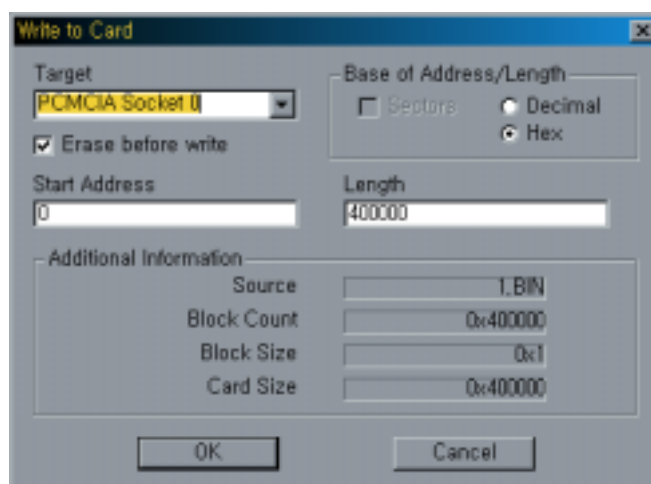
Write to Card

Target
PCMCIA Socket 0

Erase before write

Base of Address/Length
Sectors
Decimal
Hex

Start Address
0

Length
400000

Additional Information
Source 1.BIN
Block Count 0x400000
Block Size 0x1
Card Size 0x400000

OK
Cancel